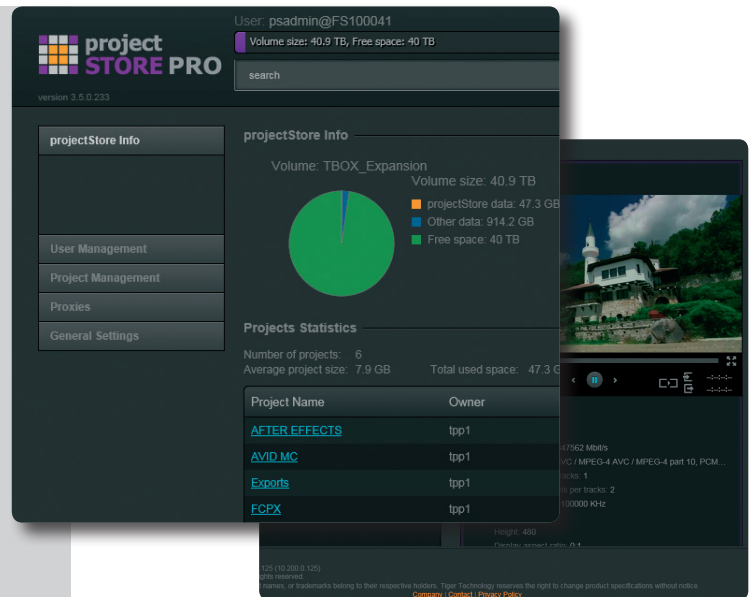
project STORE PRO

version 3.5.0.233

User: psadmin@FS100041

Volume size: 40.9 TB, Free space: 40 TB

search

projectStore Info

User Management

Project Management

Proxies

General Settings

projectStore Info

Volume: TBOX_Expansion

Volume size: 40.9 TB

projectStore data: 47.3 GB

Other data: 914.2 GB

Free space: 40 TB

Projects Statistics

Number of projects: 6

Average project size: 7.9 GB

Total used space: 47.3 G

| Project Name | Owner |
|---|---|
| AFTER EFFECTS | tpp1 |
| AVID MC | tpp1 |
| Exports | tpp1 |
| FCPX | tpp1 |

47562 Mbit/s

VC / MPEG-4 AVC / MPEG-4 part 10, PCM...

tracks: 1

per tracks: 2

100000 KHz

Height: 480

125 (10.200.0.125)

ghts reserved.

names, or trademarks belong to their respective holders. Tiger Technology reserves the right to change product specifications without notice.

Company | Contact | Privacy Policy